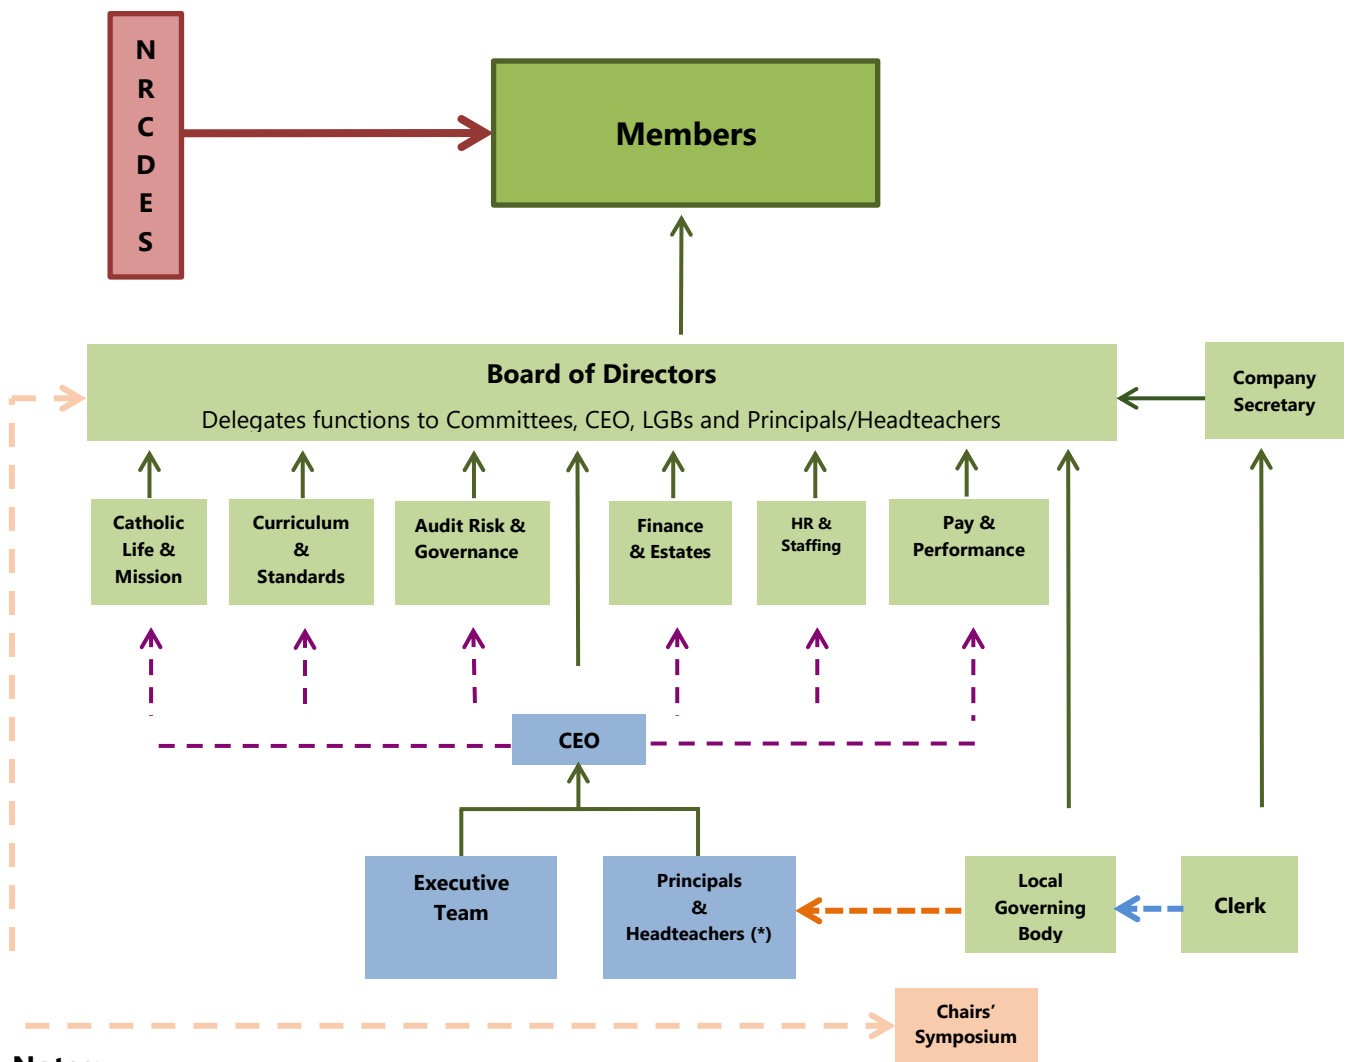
N
R
C
D
E
S

Members

Board of Directors

Delegates functions to Committees, CEO, LGBs and Principals/Headteachers

Company Secretary

Catholic Life & Mission

Curriculum & Standards

Audit Risk & Governance

Finance & Estates

HR & Staffing

Pay & Performance

CEO

Executive Team

Principals & Headteachers (*)

Local Governing Body

Clerk

Chairs' Symposium

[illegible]